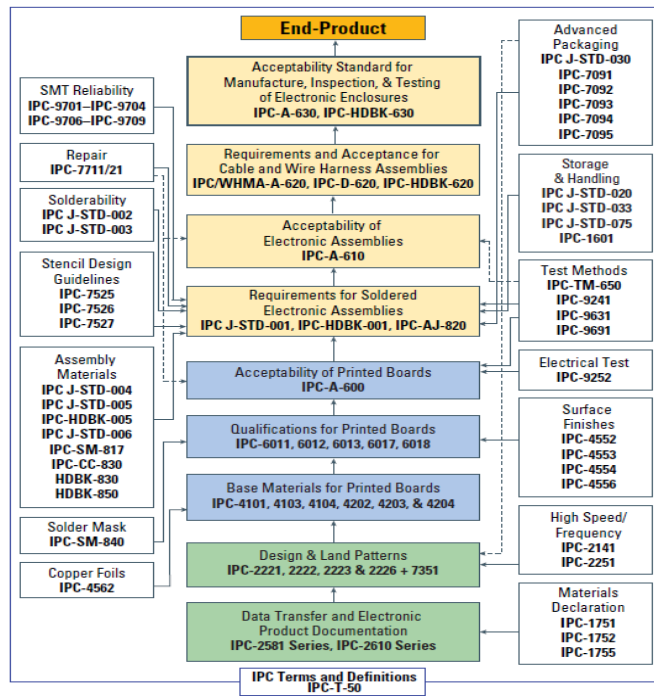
End-Product

Acceptability Standard for Manufacture, Inspection, & Testing of Electronic Enclosures
IPC-A-630, IPC-HDBK-630

Requirements and Acceptance for Cable and Wire Harness Assemblies
IPC/WHMA-A-620, IPC-D-620, IPC-HDBK-620

Acceptability of Electronic Assemblies
IPC-A-610

Requirements for Soldered Electronic Assemblies
IPC J-STD-001, IPC-HDBK-001, IPC-AJ-820

Acceptability of Printed Boards
IPC-A-600

Qualifications for Printed Boards
IPC-6011, 6012, 6013, 6017, 6018

Base Materials for Printed Boards
IPC-4101, 4103, 4104, 4202, 4203, & 4204

Design & Land Patterns
IPC-2221, 2222, 2223 & 2226 + 7351

Data Transfer and Electronic Product Documentation
IPC-2581 Series, IPC-2610 Series

SMT Reliability
IPC-9701–IPC-9704
IPC-9706–IPC-9709

Repair
IPC-7711/21

Solderability
IPC J-STD-002
IPC J-STD-003

Stencil Design Guidelines
IPC-7525
IPC-7526
IPC-7527

Assembly Materials
IPC J-STD-004
IPC J-STD-005
IPC-HDBK-005
IPC J-STD-006
IPC-SM-817
IPC-CC-830
HDBK-830
HDBK-850

Solder Mask
IPC-SM-840

Copper Foils
IPC-4562

Advanced Packaging
IPC J-STD-030
IPC-7091
IPC-7092
IPC-7093
IPC-7094
IPC-7095

Storage & Handling
IPC J-STD-020
IPC J-STD-033
IPC J-STD-075
IPC-1601

Test Methods
IPC-TM-650
IPC-9241
IPC-9631
IPC-9691

Electrical Test
IPC-9252

Surface Finishes
IPC-4552
IPC-4553
IPC-4554
IPC-4556

High Speed/ Frequency
IPC-2141
IPC-2251

Materials Declaration
IPC-1751
IPC-1752
IPC-1755

IPC Terms and Definitions
IPC-T-50